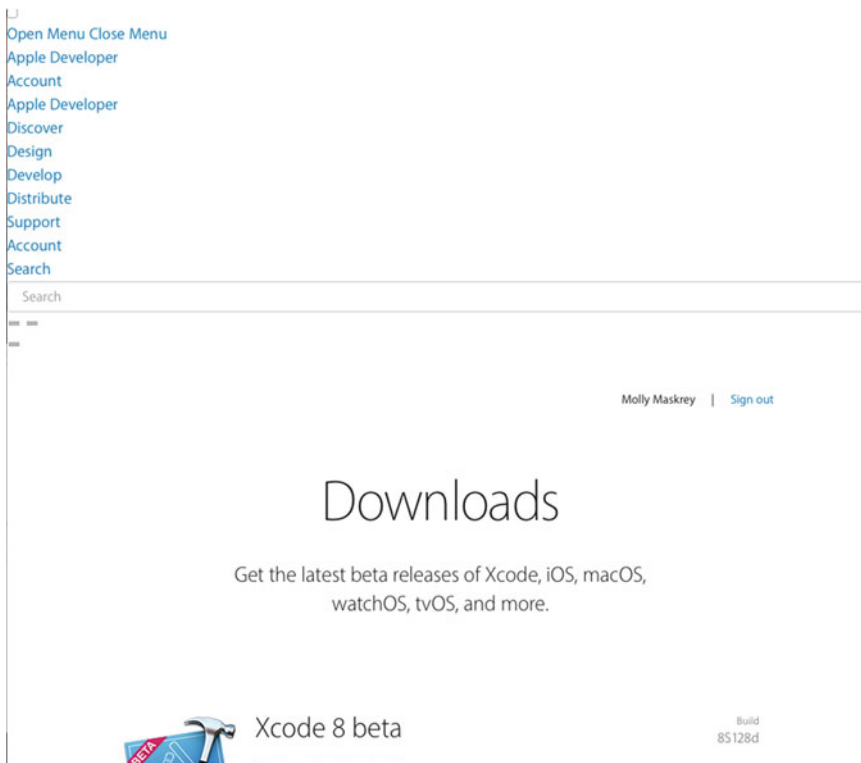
Open Menu Close Menu
Apple Developer
Account
Apple Developer
Discover
Design
Develop
Distribute
Support
Account
Search

Search

Molly Maskrey | Sign out

Downloads

Get the latest beta releases of Xcode, iOS, macOS, watchOS, tvOS, and more.

BETA

Xcode 8 beta

Build
8S128d